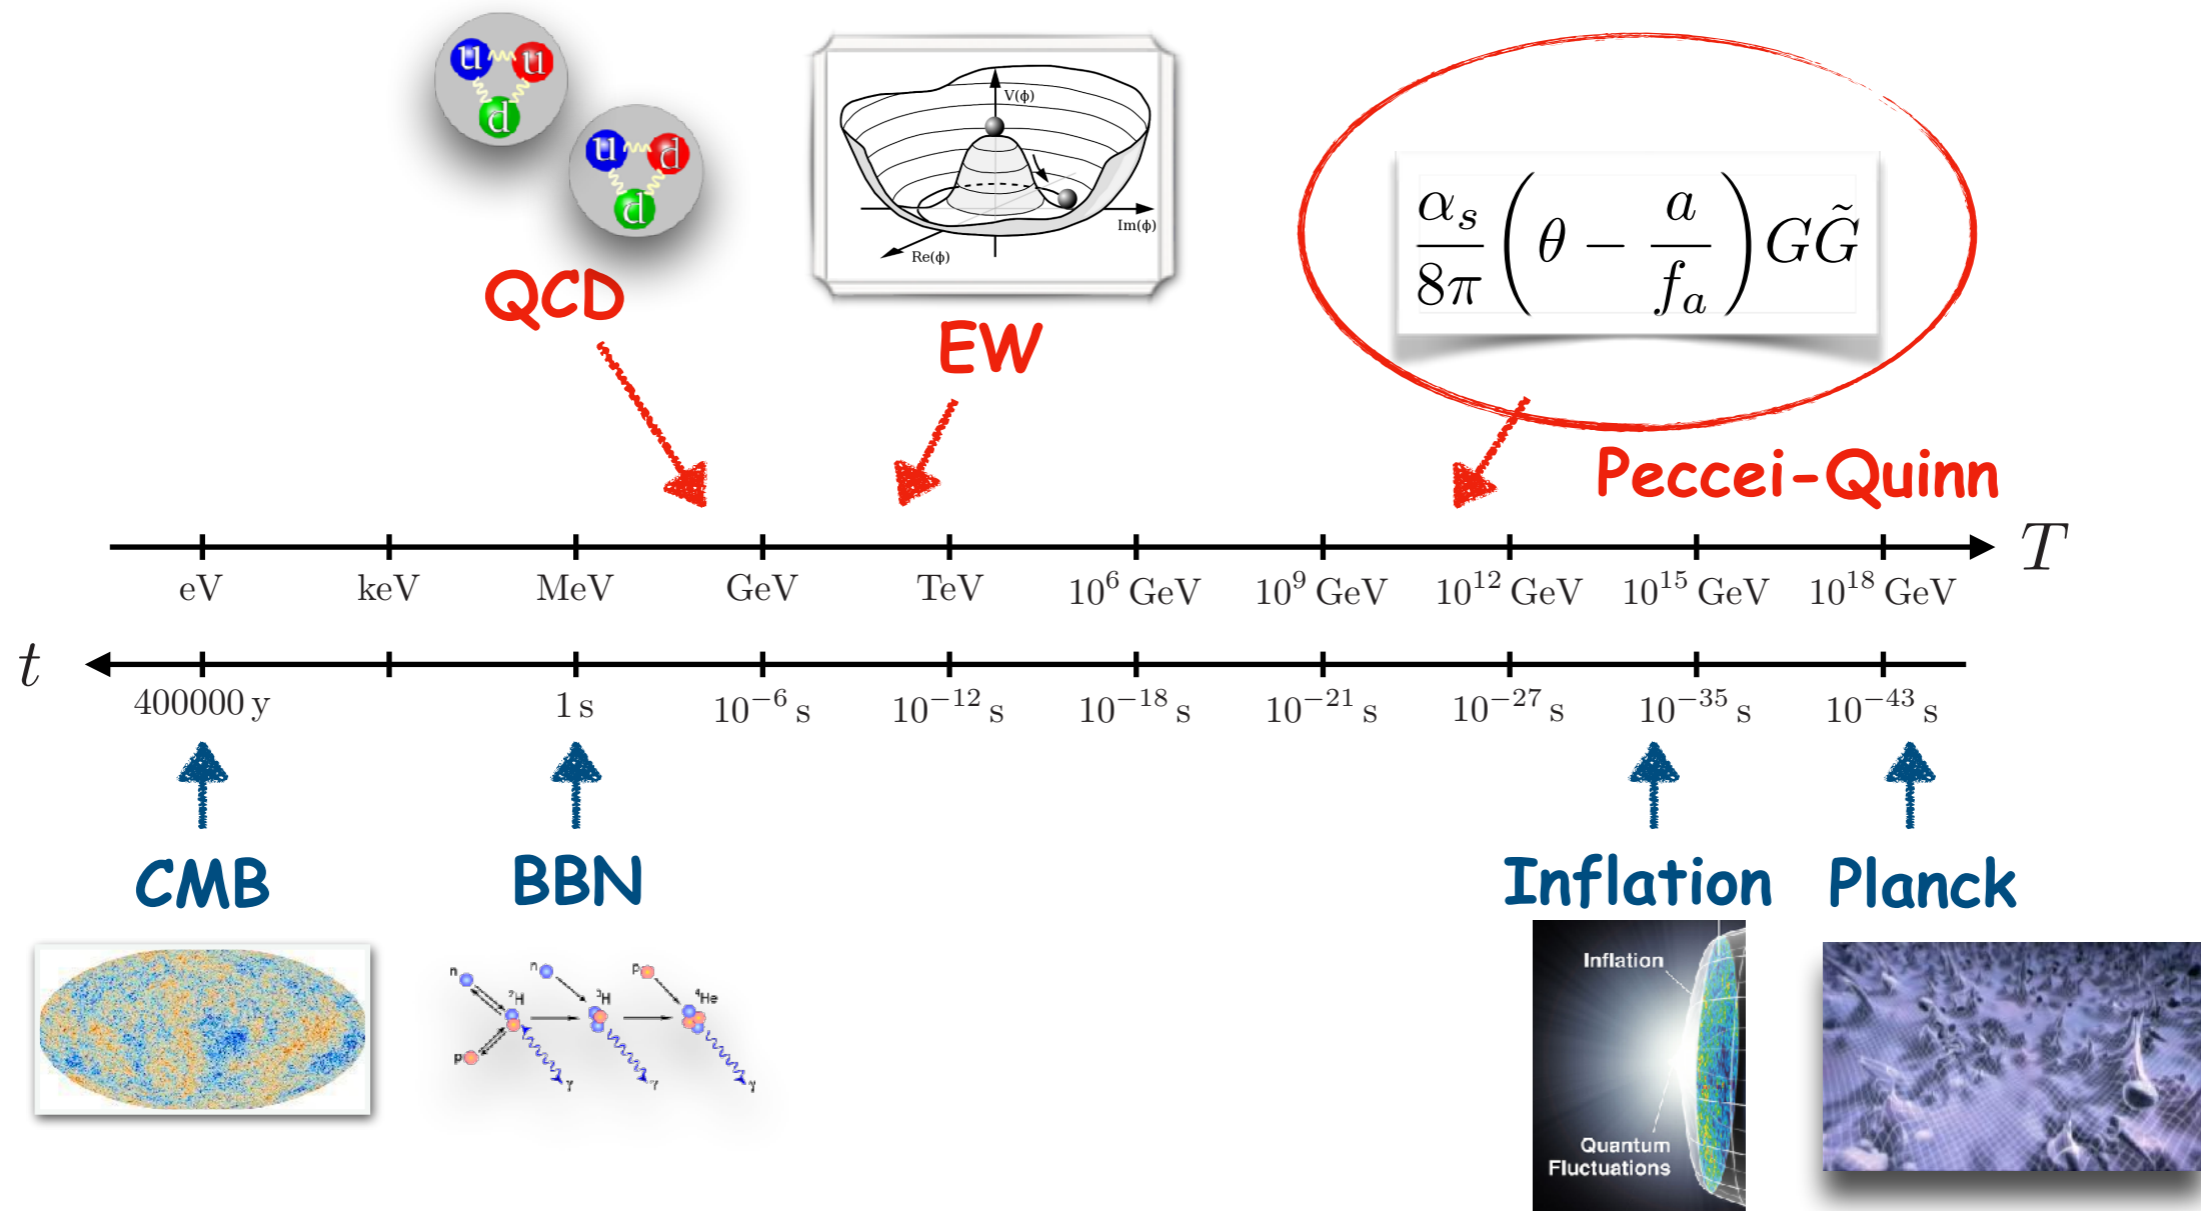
u u d
u d d

QCD

V(ϕ)
Im(ϕ)
Re(ϕ)

EW

$\frac{\alpha_s}{8\pi}\left(\theta - \frac{a}{f_a}\right)G\tilde{G}$

Peccei-Quinn

$T$

eV keV MeV GeV TeV $10^6$ GeV $10^9$ GeV $10^{12}$ GeV $10^{15}$ GeV $10^{18}$ GeV

$t$

400000 y 1 s $10^{-6}$ s $10^{-12}$ s $10^{-18}$ s $10^{-21}$ s $10^{-27}$ s $10^{-35}$ s $10^{-43}$ s

CMB

BBN

Inflation

Planck

n
p
$^2$H
γ
n
$^3$H
γ
p
$^4$He
γ

Inflation
Quantum Fluctuations